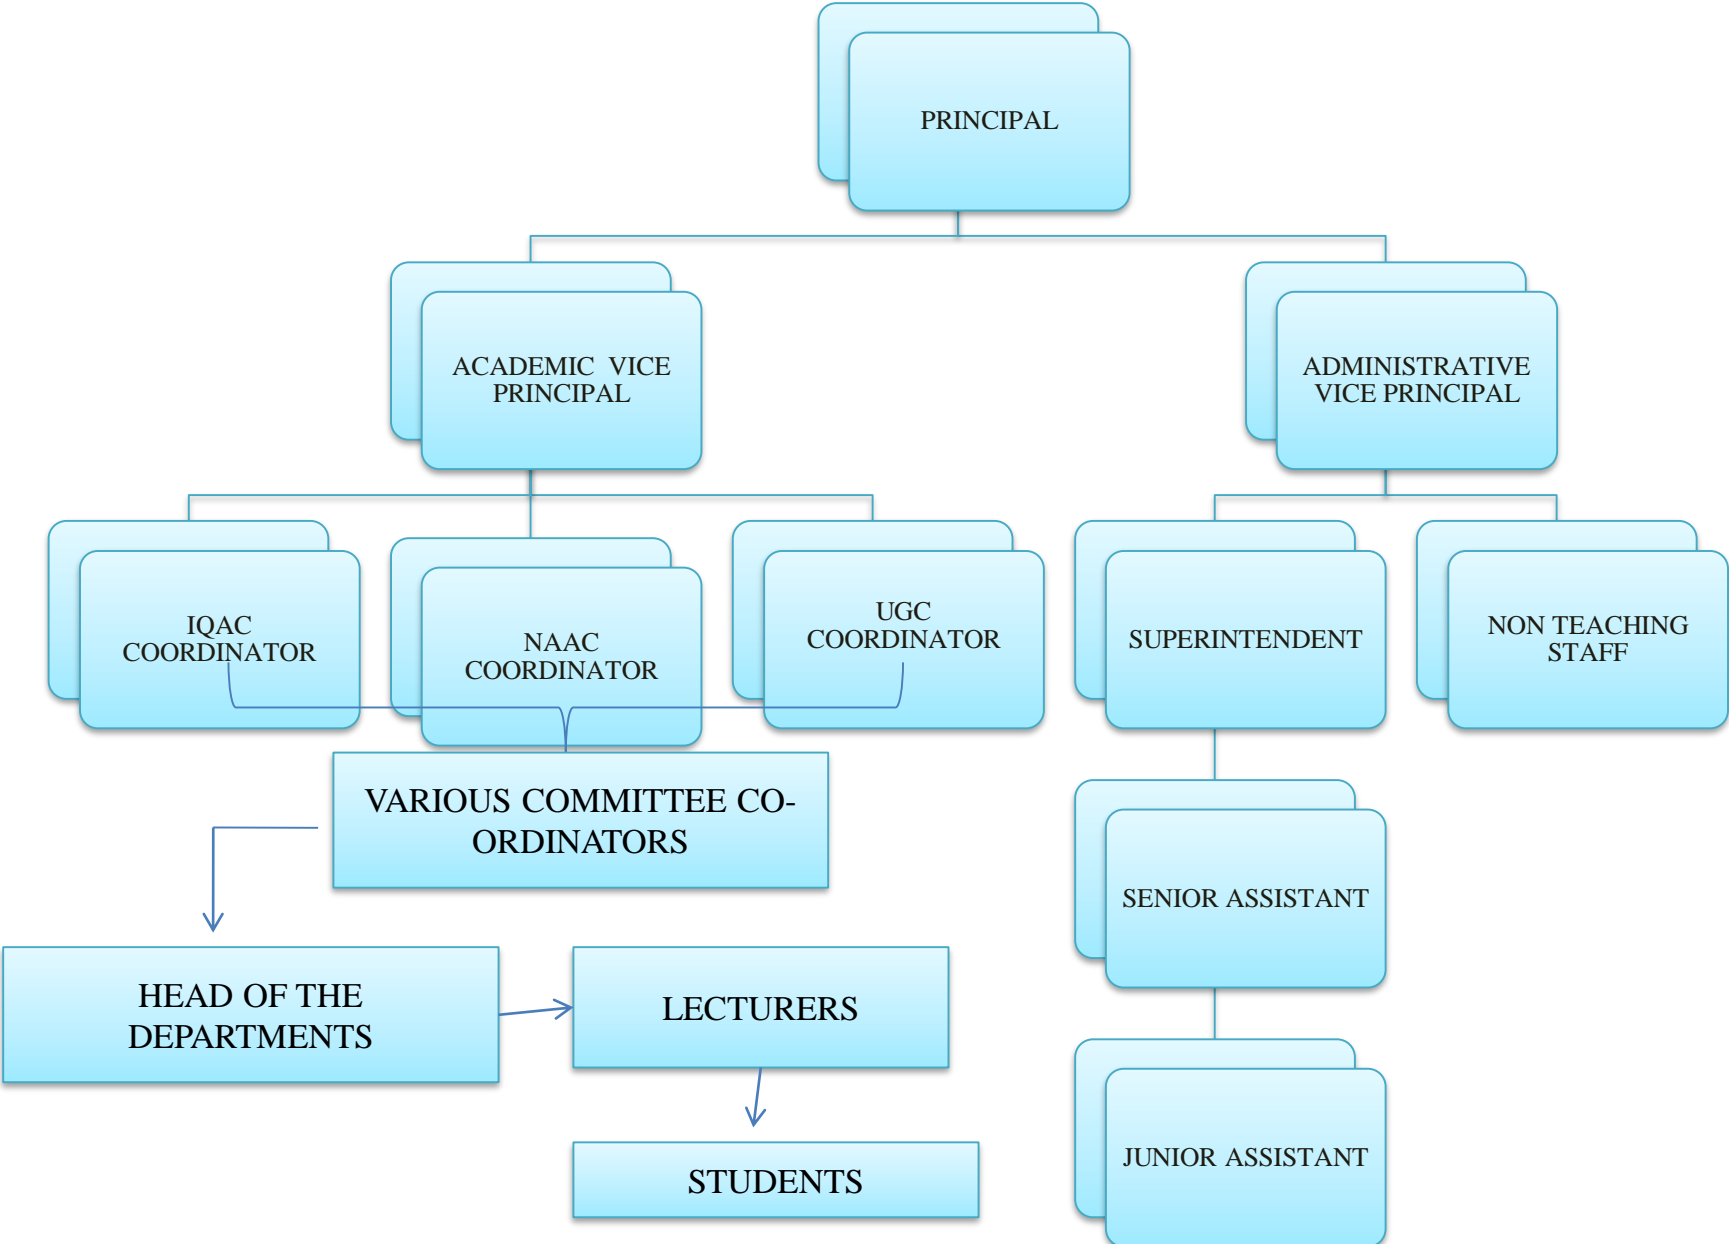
PRINCIPAL

ACADEMIC VICE PRINCIPAL

ADMINISTRATIVE VICE PRINCIPAL

IQAC COORDINATOR

NAAC COORDINATOR

UGC COORDINATOR

SUPERINTENDENT

NON TEACHING STAFF

VARIOUS COMMITTEE CO-ORDINATORS

SENIOR ASSISTANT

HEAD OF THE DEPARTMENTS

LECTURERS

JUNIOR ASSISTANT

STUDENTS